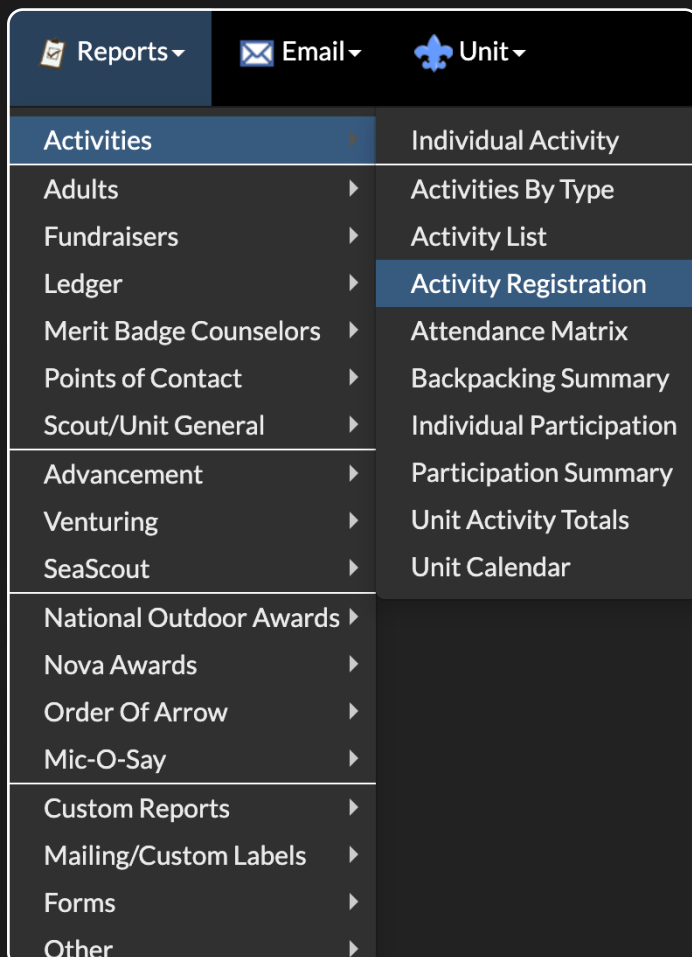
Reports Email Unit

Activities
Adults
Fundraisers
Ledger
Merit Badge Counselors
Points of Contact
Scout/Unit General
Advancement
Venturing
SeaScout
National Outdoor Awards
Nova Awards
Order Of Arrow
Mic-O-Say
Custom Reports
Mailing/Custom Labels
Forms
Other

Individual Activity
Activities By Type
Activity List
Activity Registration
Attendance Matrix
Backpacking Summary
Individual Participation
Participation Summary
Unit Activity Totals
Unit Calendar